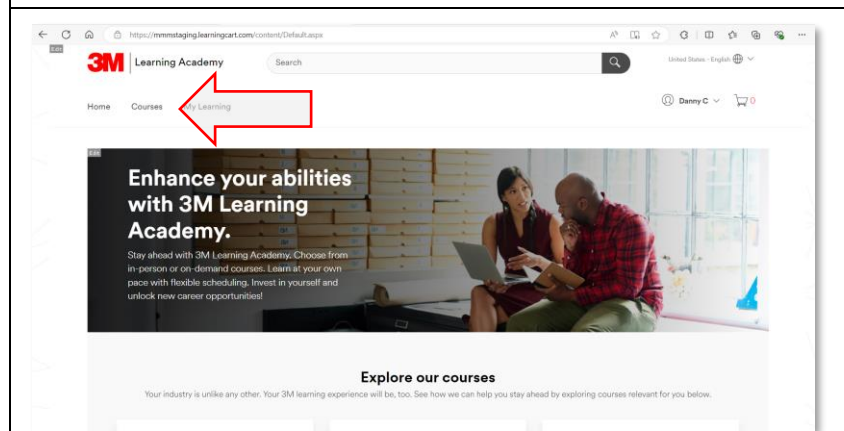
https://mmmstaging.learningcart.com/content/Default.aspx

Edit

3M | Learning Academy

Search

United States - English

Home Courses My Learning

Danny C

0

Edit

Enhance your abilities with 3M Learning Academy.

Stay ahead with 3M Learning Academy. Choose from in-person or on-demand courses. Learn at your own pace with flexible scheduling. Invest in yourself and unlock new career opportunities!

Explore our courses

Your industry is unlike any other. Your 3M learning experience will be, too. See how we can help you stay ahead by exploring courses relevant for you below.